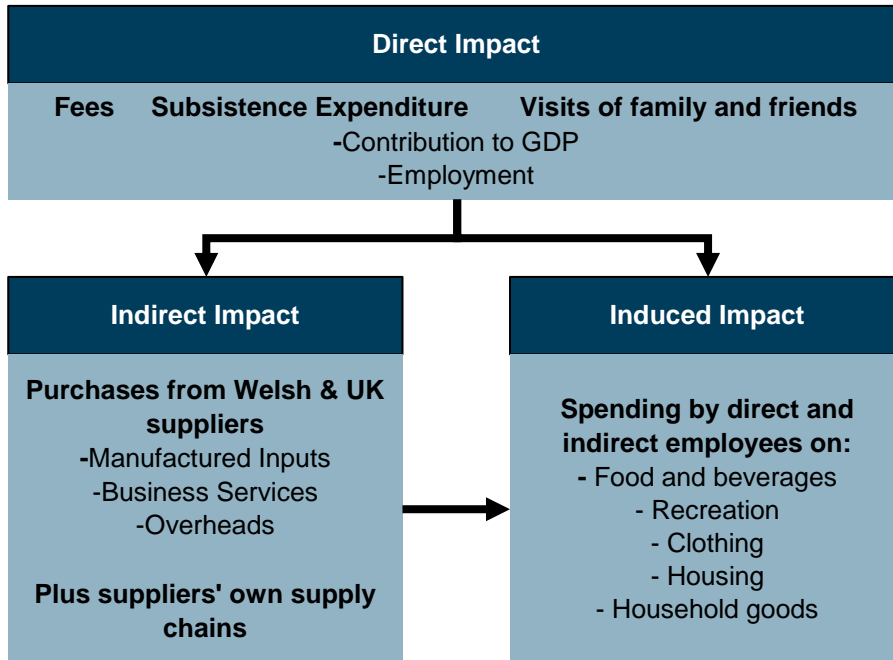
Direct Impact

Fees Subsistence Expenditure Visits of family and friends
-Contribution to GDP
-Employment

Indirect Impact

Purchases from Welsh & UK suppliers
-Manufactured Inputs
-Business Services
-Overheads

Plus suppliers' own supply chains

Induced Impact

Spending by direct and indirect employees on:
- Food and beverages
- Recreation
- Clothing
- Housing
- Household goods